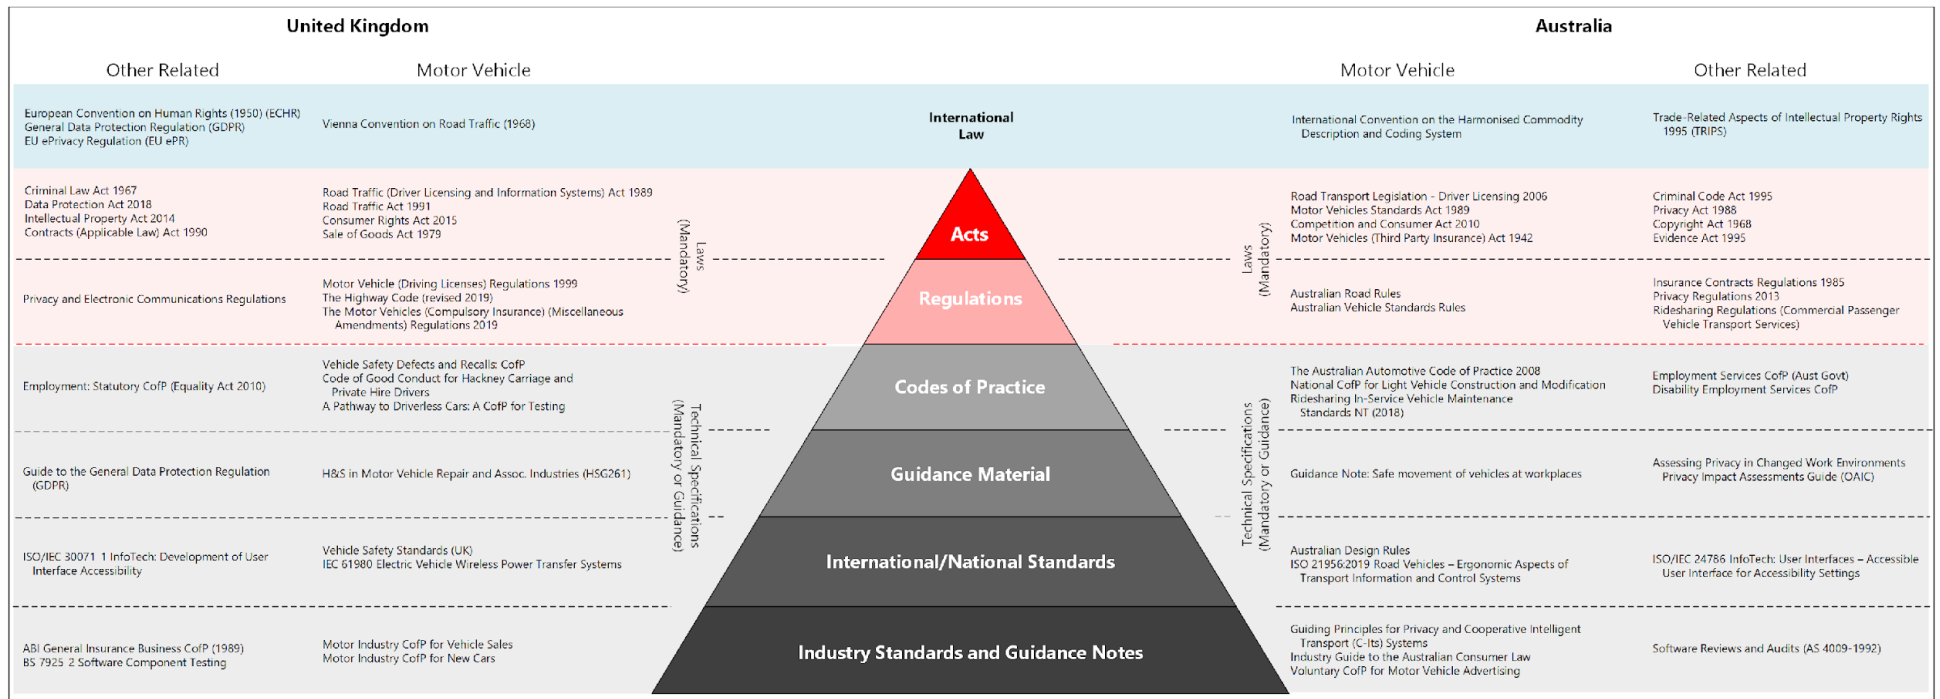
United Kingdom

Australia

Other Related

Motor Vehicle

Motor Vehicle

Other Related

European Convention on Human Rights (1950) (ECHR)
General Data Protection Regulation (GDPR)
EU ePrivacy Regulation (EU ePR)

Vienna Convention on Road Traffic (1968)

International Law

International Convention on the Harmonised Commodity Description and Coding System

Trade-Related Aspects of Intellectual Property Rights 1995 (TRIPS)

Criminal Law Act 1967
Data Protection Act 2018
Intellectual Property Act 2014
Contracts (Applicable Law) Act 1990

Road Traffic (Driver Licensing and Information Systems) Act 1989
Road Traffic Act 1991
Consumer Rights Act 2015
Sale of Goods Act 1979

Laws (Mandatory)

Acts

Laws (Mandatory)

Road Transport Legislation - Driver Licensing 2006
Motor Vehicles Standards Act 1989
Competition and Consumer Act 2010
Motor Vehicles (Third Party Insurance) Act 1942

Criminal Code Act 1995
Privacy Act 1988
Copyright Act 1968
Evidence Act 1995

Privacy and Electronic Communications Regulations

Motor Vehicle (Driving Licenses) Regulations 1999
The Highway Code (revised 2019)
The Motor Vehicles (Compulsory Insurance) (Miscellaneous Amendments) Regulations 2019

Regulations

Australian Road Rules
Australian Vehicle Standards Rules

Insurance Contracts Regulations 1985
Privacy Regulations 2013
Ridesharing Regulations (Commercial Passenger Vehicle Transport Services)

Employment: Statutory CofP (Equality Act 2010)

Vehicle Safety Defects and Recalls: CofP
Code of Good Conduct for Hackney Carriage and Private Hire Drivers
A Pathway to Driverless Cars: A CofP for Testing

Technical Specifications (Mandatory or Guidance)

Codes of Practice

Technical Specifications (Mandatory or Guidance)

The Australian Automotive Code of Practice 2008
National CofP for Light Vehicle Construction and Modification
Ridesharing In-Service Vehicle Maintenance Standards NT (2018)

Employment Services CofP (Aust Govt)
Disability Employment Services CofP

Guide to the General Data Protection Regulation (GDPR)

H&S in Motor Vehicle Repair and Assoc. Industries (HSG261)

Guidance Material

Guidance Note: Safe movement of vehicles at workplaces

Assessing Privacy in Changed Work Environments
Privacy Impact Assessments Guide (OAIC)

ISO/IEC 30071 1 InfoTech: Development of User Interface Accessibility

Vehicle Safety Standards (UK)
IEC 61980 Electric Vehicle Wireless Power Transfer Systems

International/National Standards

Australian Design Rules
ISO 21956:2019 Road Vehicles – Ergonomic Aspects of Transport Information and Control Systems

ISO/IEC 24786 InfoTech: User Interfaces – Accessible User Interface for Accessibility Settings

ABI General Insurance Business CofP (1989)
BS 7925 2 Software Component Testing

Motor Industry CofP for Vehicle Sales
Motor Industry CofP for New Cars

Industry Standards and Guidance Notes

Guiding Principles for Privacy and Cooperative Intelligent Transport (C-Its) Systems
Industry Guide to the Australian Consumer Law
Voluntary CofP for Motor Vehicle Advertising

Software Reviews and Audits (AS 4009-1992)